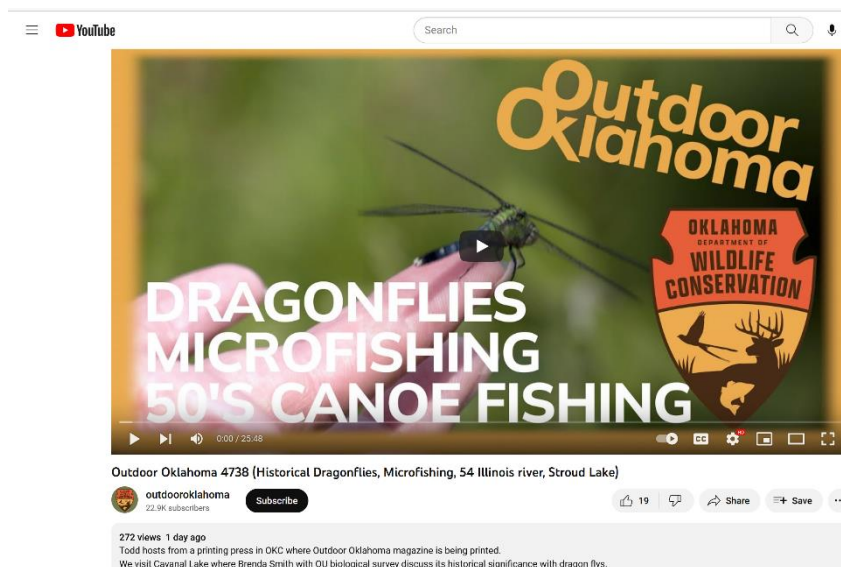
YouTube

Search

Outdoor Oklahoma

OKLAHOMA DEPARTMENT OF WILDLIFE CONSERVATION

DRAGONFLIES MICROFISHING 50'S CANOE FISHING

0:00 / 25:48

HD

CC

Outdoor Oklahoma 4738 (Historical Dragonflies, Microfishing, 54 Illinois river, Stroud Lake)

outdooroklahoma
22.9K subscribers

Subscribe

19

Share

Save

272 views 1 day ago
Todd hosts from a printing press in OKC where Outdoor Oklahoma magazine is being printed.
We visit Cavanal Lake where Brenda Smith with OU biological survey discuss its historical significance with dragon flys.